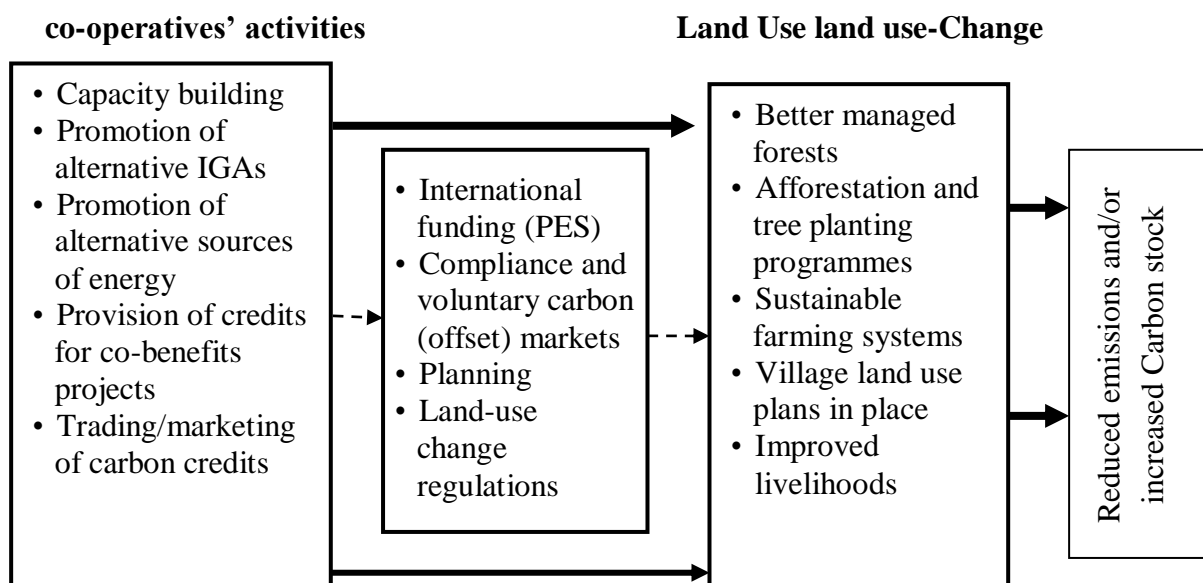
co-operatives' activities

Land Use land use-Change

- Capacity building
- Promotion of alternative IGAs
- Promotion of alternative sources of energy
- Provision of credits for co-benefits projects
- Trading/marketing of carbon credits

- International funding (PES)
- Compliance and voluntary carbon (offset) markets
- Planning
- Land-use change regulations

- Better managed forests
- Afforestation and tree planting programmes
- Sustainable farming systems
- Village land use plans in place
- Improved livelihoods

Reduced emissions and/or increased Carbon stock